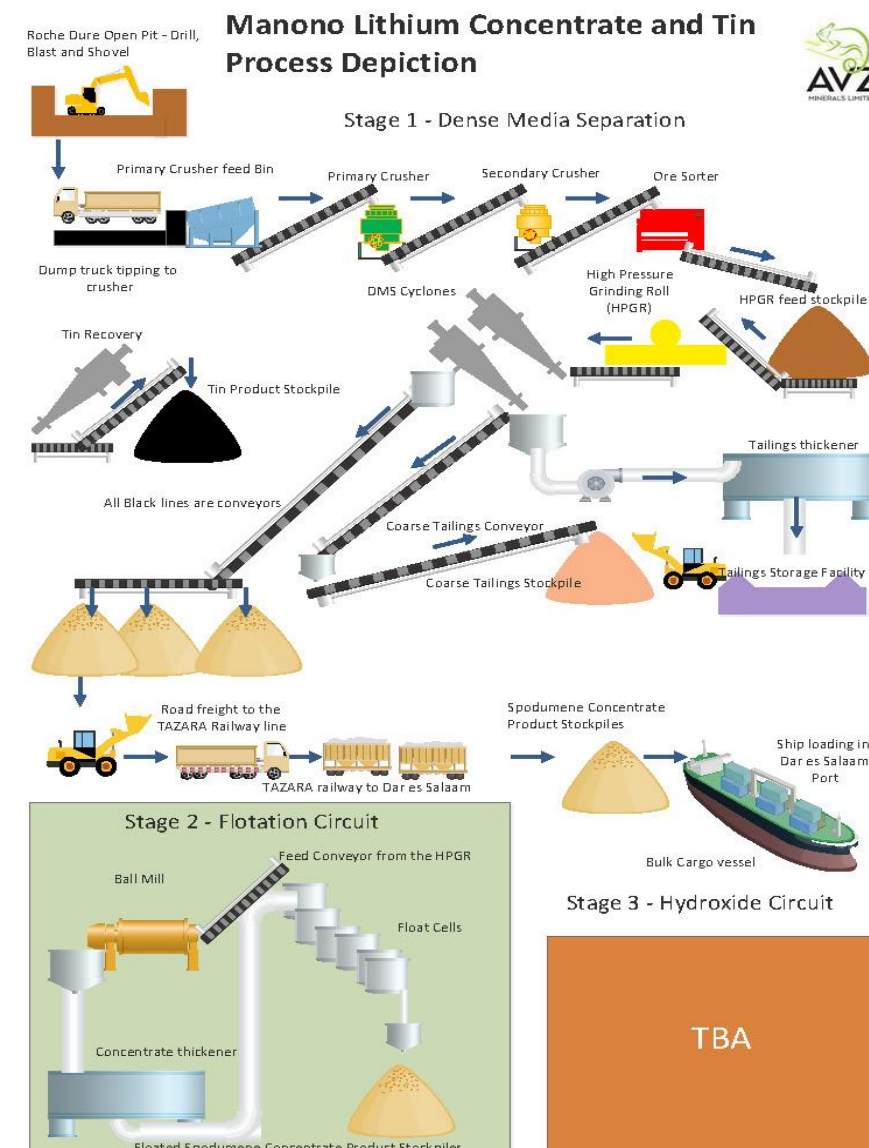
Roche Dure Open Pit - Drill, Blast and Shovel

Manono Lithium Concentrate and Tin Process Depiction

AVZ MINERALS LIMITE

Stage 1 - Dense Media Separation

Primary Crusher feed Bin

Primary Crusher

Secondary Crusher

Ore Sorter

Dump truck tipping to crusher

High Pressure Grinding Roll (HPGR)

DMS Cyclones

HPGR feed stockpile

Tin Recovery

Tin Product Stockpile

Tailings thickener

All Black lines are conveyors

Coarse Tailings Conveyor

Coarse Tailings Stockpile

Tailings Storage Facility

Road freight to the TAZARA Railway line

Spodumene Concentrate Product Stockpiles

Ship loading in Dar es Salaam Port

TAZARA railway to Dar es Salaam

Stage 2 - Flotation Circuit

Feed Conveyor from the HPGR

Ball Mill

Float Cells

Bulk Cargo vessel

Stage 3 - Hydroxide Circuit

Concentrate thickener

TBA

Floated Spodumene Concentrate Product Stockpiles